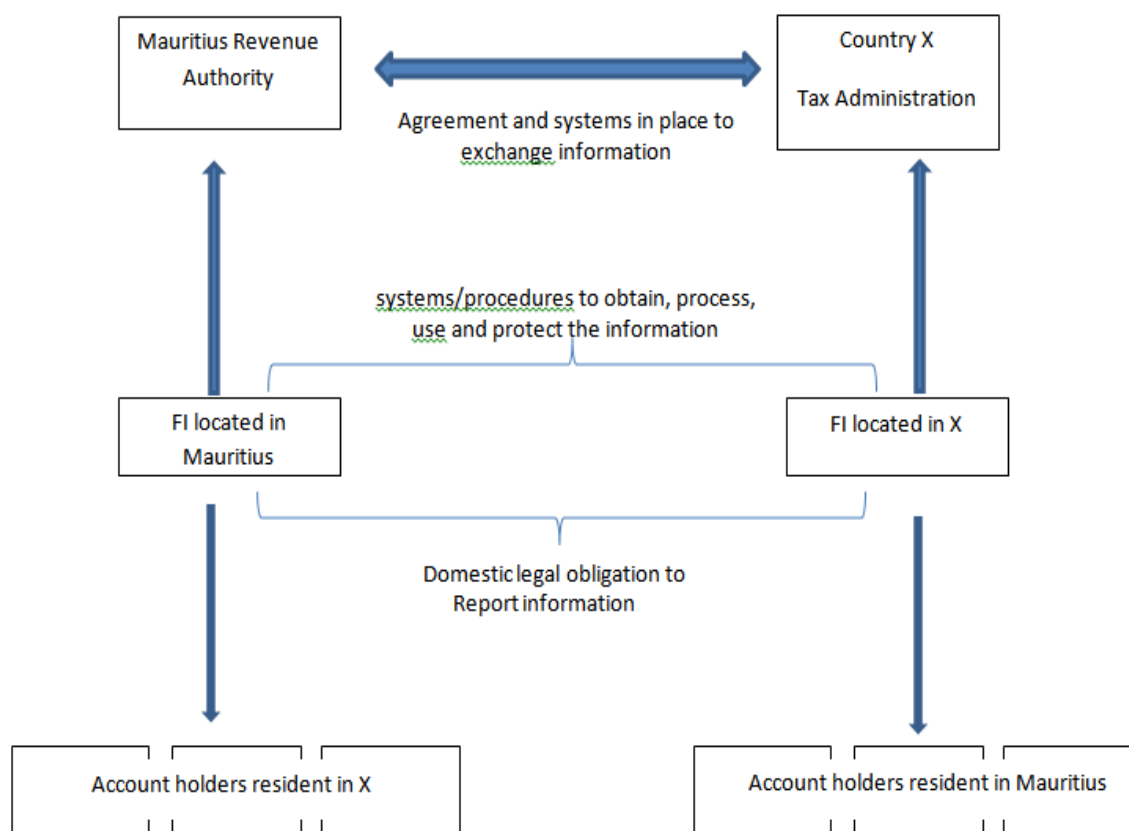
Mauritius Revenue Authority

Country X

Tax Administration

Agreement and systems in place to exchange information

systems/procedures to obtain, process, use and protect the information

FI located in Mauritius

FI located in X

Domestic legal obligation to Report information

Account holders resident in X

Account holders resident in Mauritius